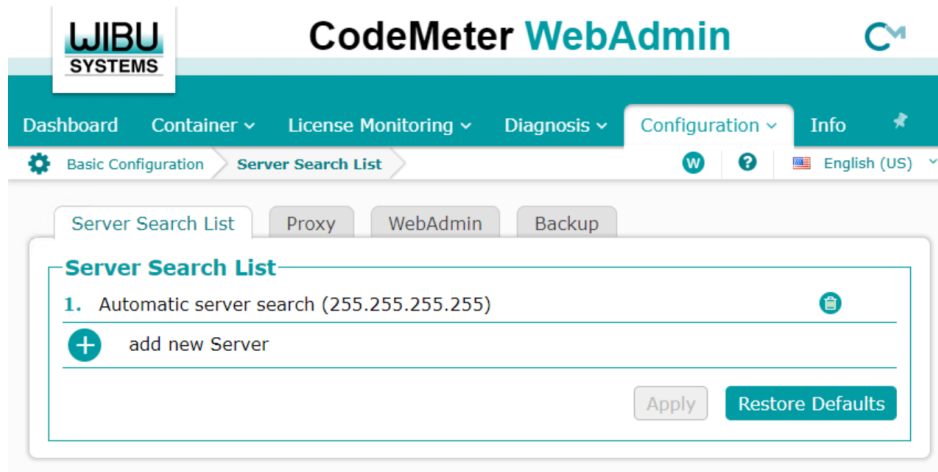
WIBU SYSTEMS

CodeMeter WebAdmin

Dashboard Container License Monitoring Diagnosis Configuration Info

Basic Configuration Server Search List

W ? English (US)

Server Search List Proxy WebAdmin Backup

Server Search List

1. Automatic server search (255.255.255.255)

add new Server

Apply Restore Defaults